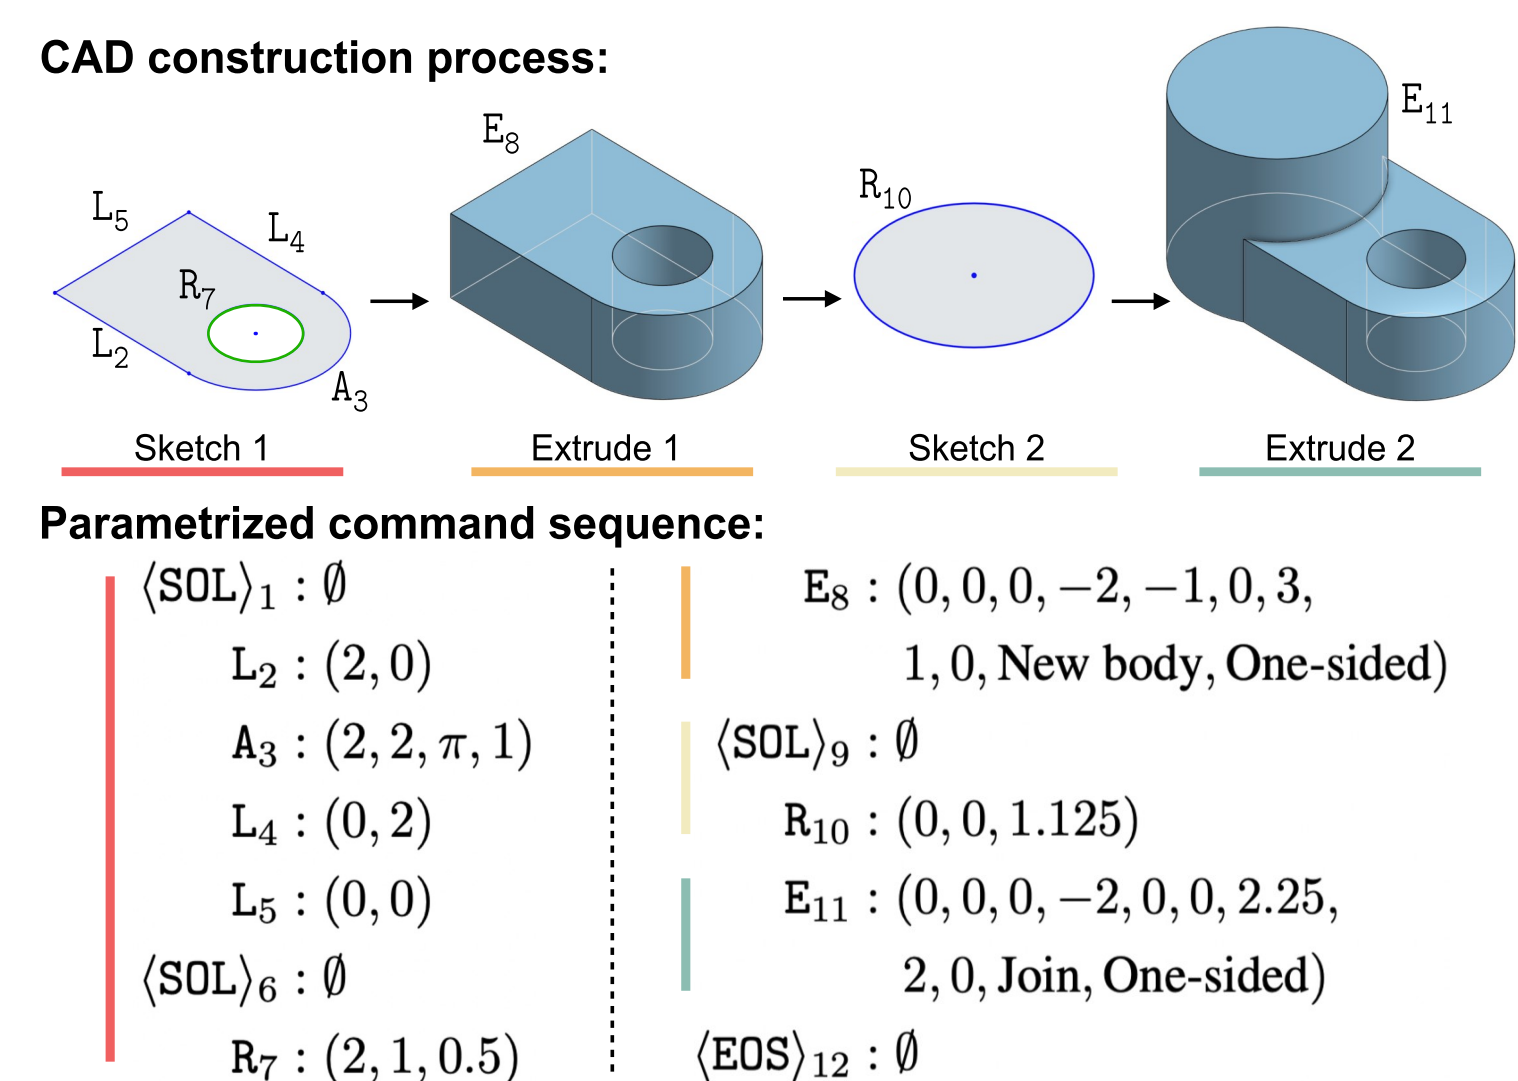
CAD construction process:

$L_5$ $L_4$ $R_7$ $L_2$ $A_3$

$E_8$

$R_{10}$

$E_{11}$

Sketch 1

Extrude 1

Sketch 2

Extrude 2

Parametrized command sequence:

$\langle SOL \rangle_1 : \emptyset$

$L_2 : (2, 0)$

$A_3 : (2, 2, \pi, 1)$

$L_4 : (0, 2)$

$L_5 : (0, 0)$

$\langle SOL \rangle_6 : \emptyset$

$R_7 : (2, 1, 0.5)$

$E_8 : (0, 0, 0, -2, -1, 0, 3, 1, 0, \text{New body}, \text{One-sided})$

$\langle SOL \rangle_9 : \emptyset$

$R_{10} : (0, 0, 1.125)$

$E_{11} : (0, 0, 0, -2, 0, 0, 2.25, 2, 0, \text{Join}, \text{One-sided})$

$\langle EOS \rangle_{12} : \emptyset$